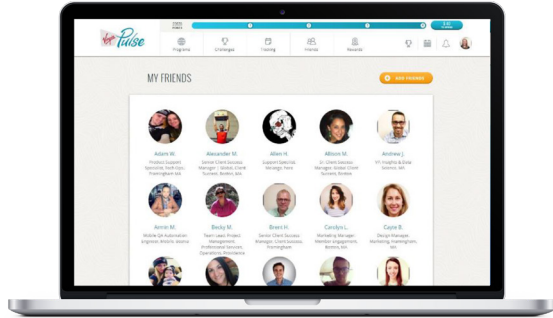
Pulse

Programs

Challenges

Tracking

Friends

Rewards

MY FRIENDS

SEE FRIENDS

Adam W.

Product Support Specialist, Tech Ops, Framingham MA

Alexander M.

Senior Client Success Manager | Global Client Success, Boston, MA

Allen H.

Support Specialist, Strategic Fans

Allison M.

Sr. Client Success Manager, Global Client Success, Boston

Andrew J.

VP, Insights & Data Science, MA

Amrin M.

Mobile QA Automation Engineer, Remote

Becky M.

Team Lead, Project Management, Professional Services Operations, Providence

Brent H.

Senior Client Success Manager, Client Success, Framingham

Carolyn L.

Marketing Manager, Member Engagement, Boston, MA

Cayce B.

Design Manager, Marketing, Framingham, MA